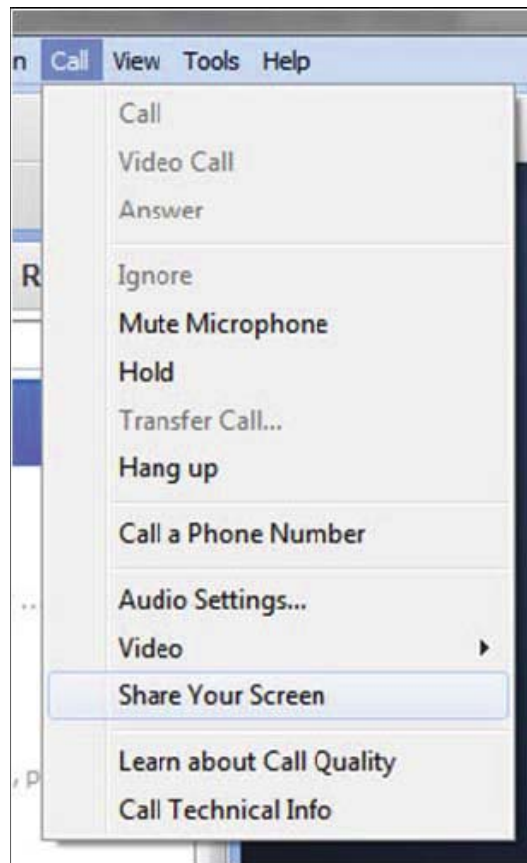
n Call View Tools Help

Call
Video Call
Answer

R Ignore
Mute Microphone
Hold
Transfer Call...
Hang up

Call a Phone Number

Audio Settings...
Video
Share Your Screen

Learn about Call Quality
Call Technical Info